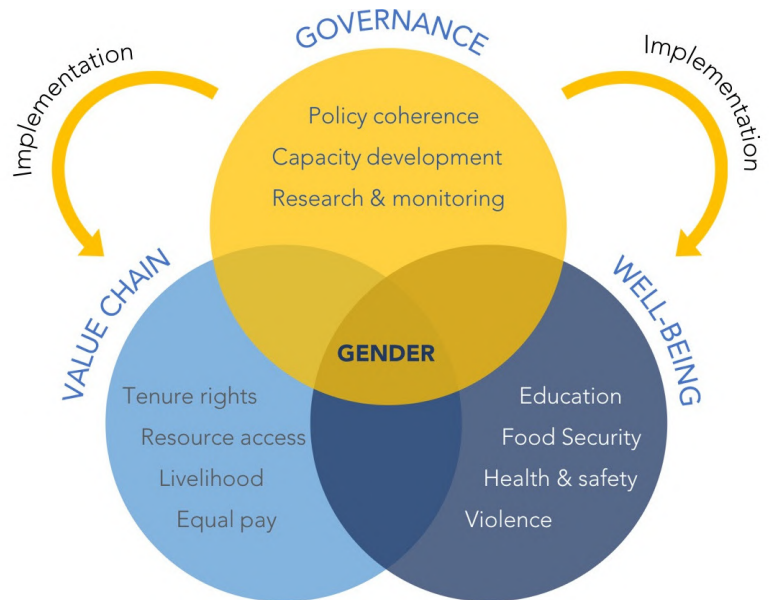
GOVERNANCE

Implementation

Implementation

Policy coherence

Capacity development

Research & monitoring

VALUE CHAIN

WELL-BEING

GENDER

Tenure rights

Resource access

Livelihood

Equal pay

Education

Food Security

Health & safety

Violence